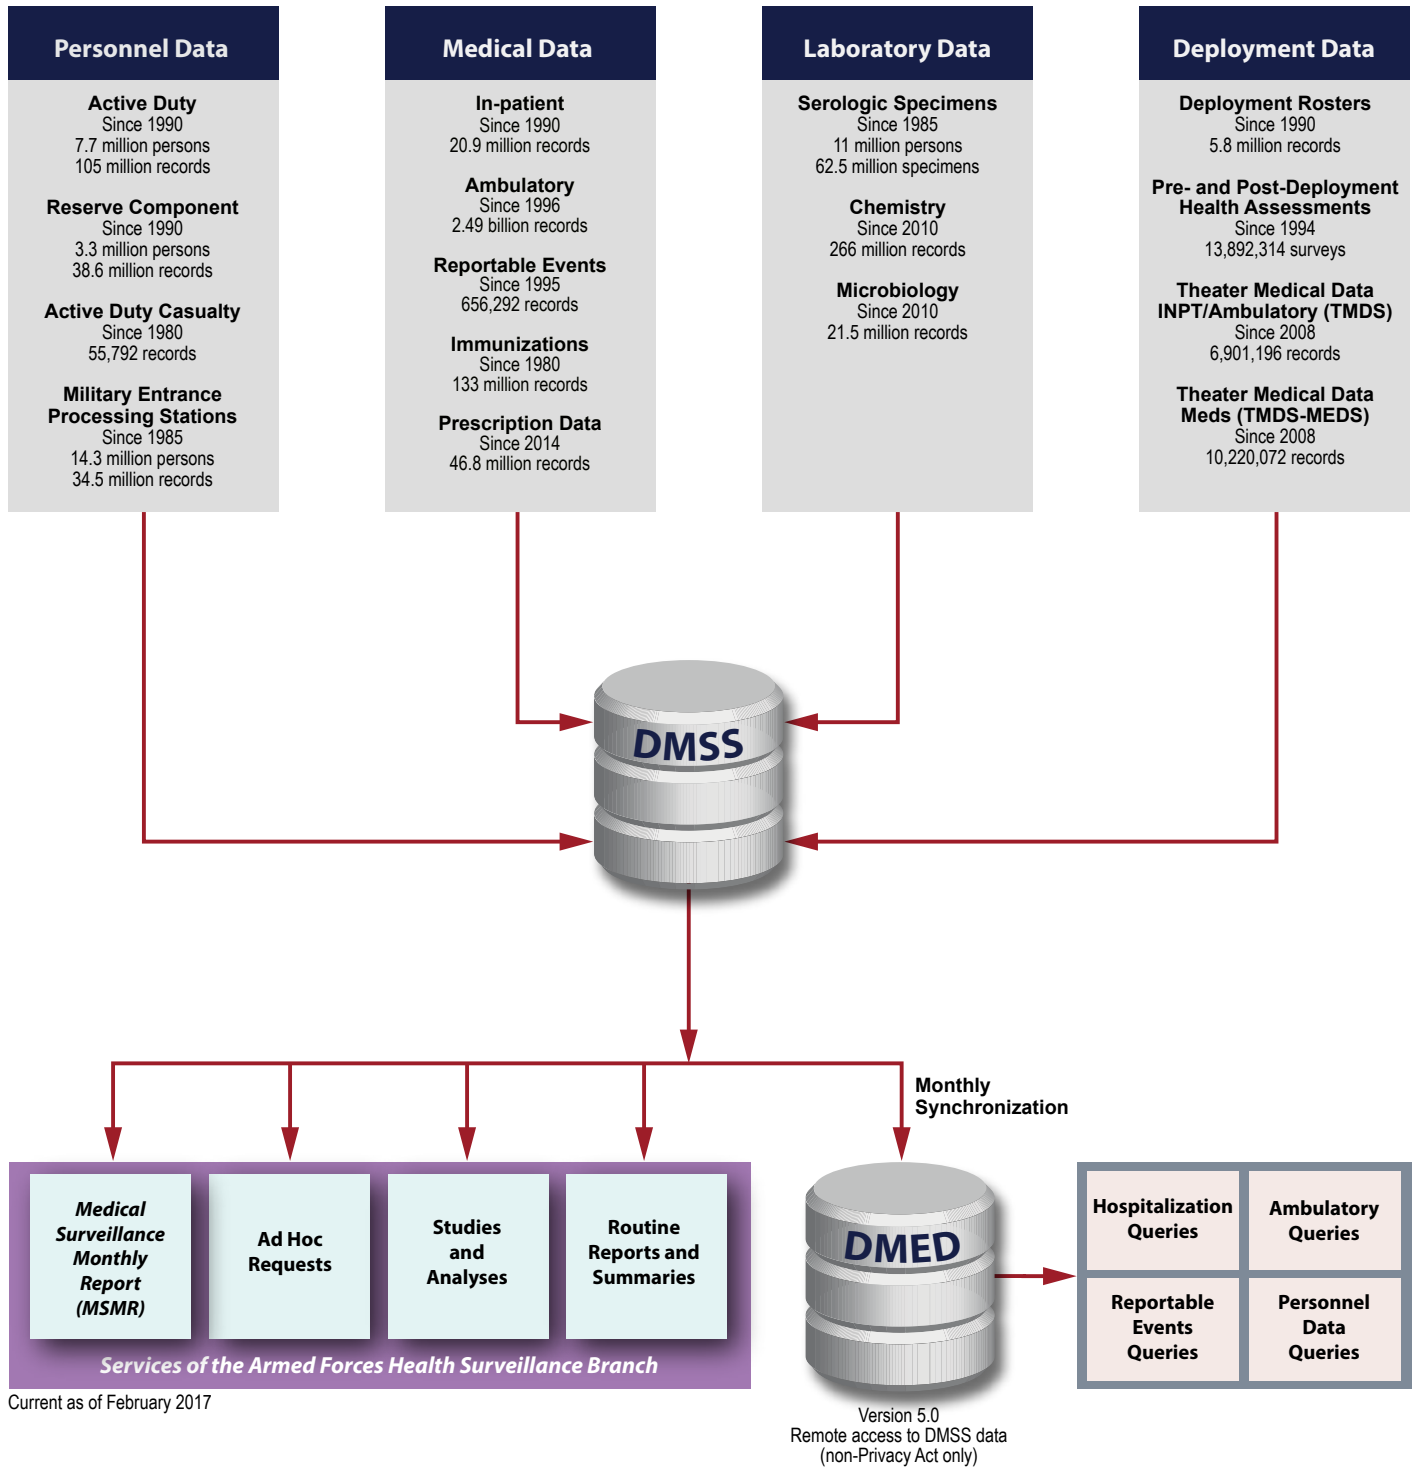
Personnel Data

Active Duty
Since 1990
7.7 million persons
105 million records

Reserve Component
Since 1990
3.3 million persons
38.6 million records

Active Duty Casualty
Since 1980
55,792 records

Military Entrance Processing Stations
Since 1985
14.3 million persons
34.5 million records

Medical Data

In-patient
Since 1990
20.9 million records

Ambulatory
Since 1996
2.49 billion records

Reportable Events
Since 1995
656,292 records

Immunizations
Since 1980
133 million records

Prescription Data
Since 2014
46.8 million records

Laboratory Data

Serologic Specimens
Since 1985
11 million persons
62.5 million specimens

Chemistry
Since 2010
266 million records

Microbiology
Since 2010
21.5 million records

Deployment Data

Deployment Rosters
Since 1990
5.8 million records

Pre- and Post-Deployment Health Assessments
Since 1994
13,892,314 surveys

Theater Medical Data INPT/Ambulatory (TMDS)
Since 2008
6,901,196 records

Theater Medical Data Meds (TMDS-MEDS)
Since 2008
10,220,072 records

DMSS

Monthly Synchronization

Medical Surveillance Monthly Report (MSMR)

Ad Hoc Requests

Studies and Analyses

Routine Reports and Summaries

Services of the Armed Forces Health Surveillance Branch

Current as of February 2017

DMED

Version 5.0
Remote access to DMSS data
(non-Privacy Act only)

Hospitalization Queries

Ambulatory Queries

Reportable Events Queries

Personnel Data Queries